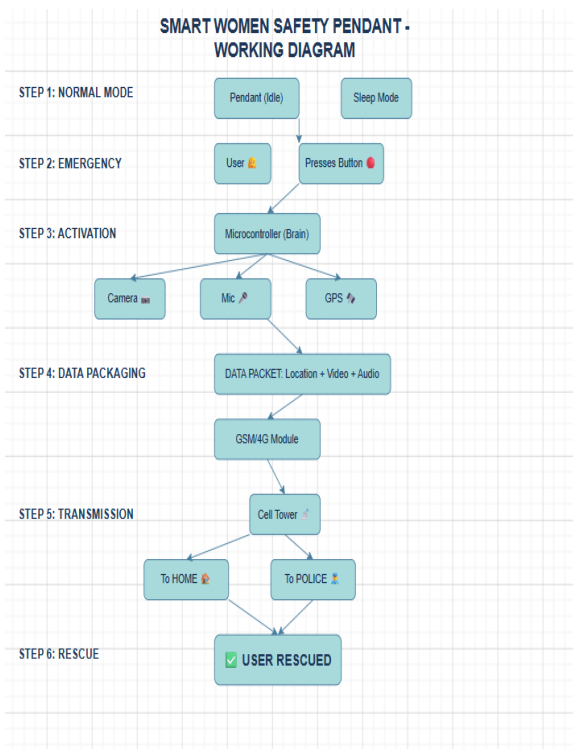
SMART WOMEN SAFETY PENDANT - WORKING DIAGRAM

STEP 1: NORMAL MODE

Pendant (Idle)

Sleep Mode

STEP 2: EMERGENCY

User 🙋

Presses Button 🔴

STEP 3: ACTIVATION

Microcontroller (Brain)

Camera 📷

Mic 🎤

GPS 🛰

STEP 4: DATA PACKAGING

DATA PACKET: Location + Video + Audio

GSM/4G Module

STEP 5: TRANSMISSION

Cell Tower 📡

To HOME 🏠

To POLICE 👮

STEP 6: RESCUE

✅ USER RESCUED